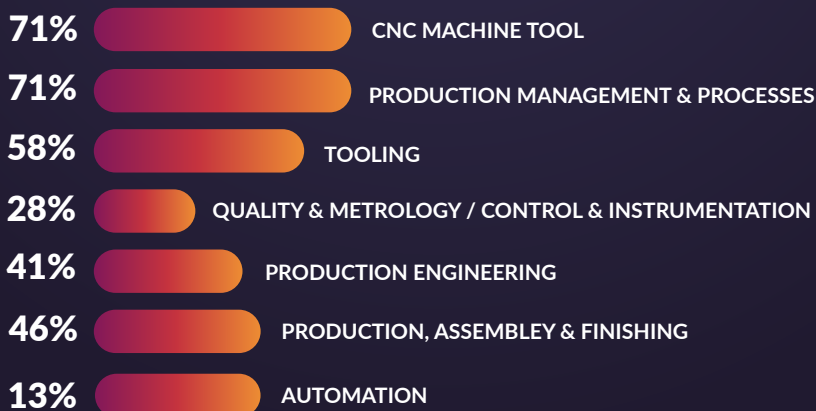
71% CNC MACHINE TOOL

71% PRODUCTION MANAGEMENT & PROCESSES

58% TOOLING

28% QUALITY & METROLOGY / CONTROL & INSTRUMENTATION

41% PRODUCTION ENGINEERING

46% PRODUCTION, ASSEMBLEY & FINISHING

13% AUTOMATION